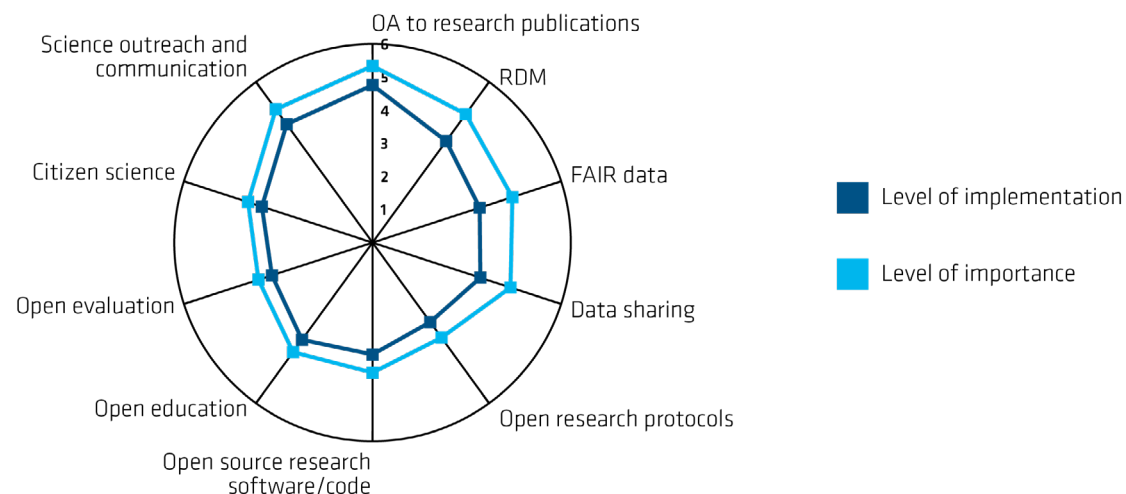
OA to research publications
6
5
4
3
2
1
RDM
FAIR data
Data sharing
Open research protocols
Open source research software/code
Open education
Open evaluation
Citizen science
Science outreach and communication

Level of implementation
Level of importance